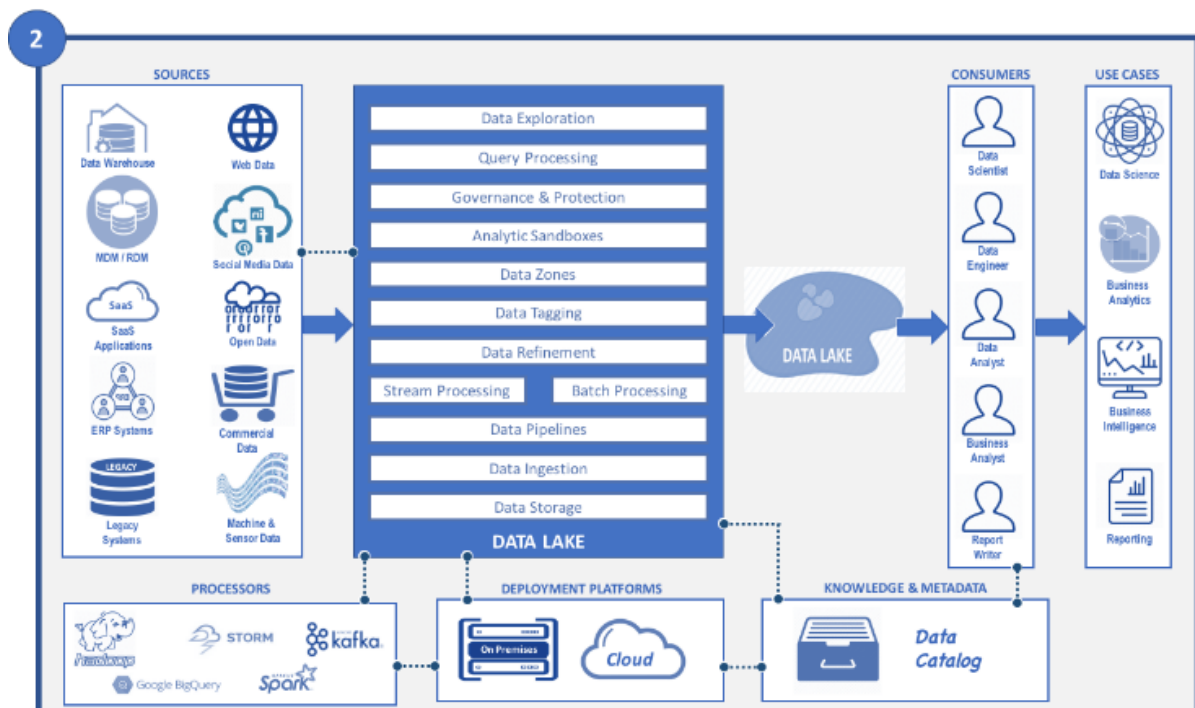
2

SOURCES

Data Warehouse

Web Data

MDM / RDM

Social Media Data

SaaS

SaaS Applications

Open Data

ERP Systems

Commercial Data

LEGACY

Legacy Systems

Machine & Sensor Data

Data Exploration

Query Processing

Governance & Protection

Analytic Sandboxes

Data Zones

Data Tagging

Data Refinement

Stream Processing

Batch Processing

Data Pipelines

Data Ingestion

Data Storage

DATA LAKE

DATA LAKE

CONSUMERS

Data Scientist

Data Engineer

Data Analyst

Business Analyst

Report Writer

USE CASES

Data Science

Business Analytics

Business Intelligence

Reporting

PROCESSORS

Hortonworks

STORM

kafka

Google BigQuery

Spark

DEPLOYMENT PLATFORMS

On Premises

Cloud

KNOWLEDGE & METADATA

Data Catalog